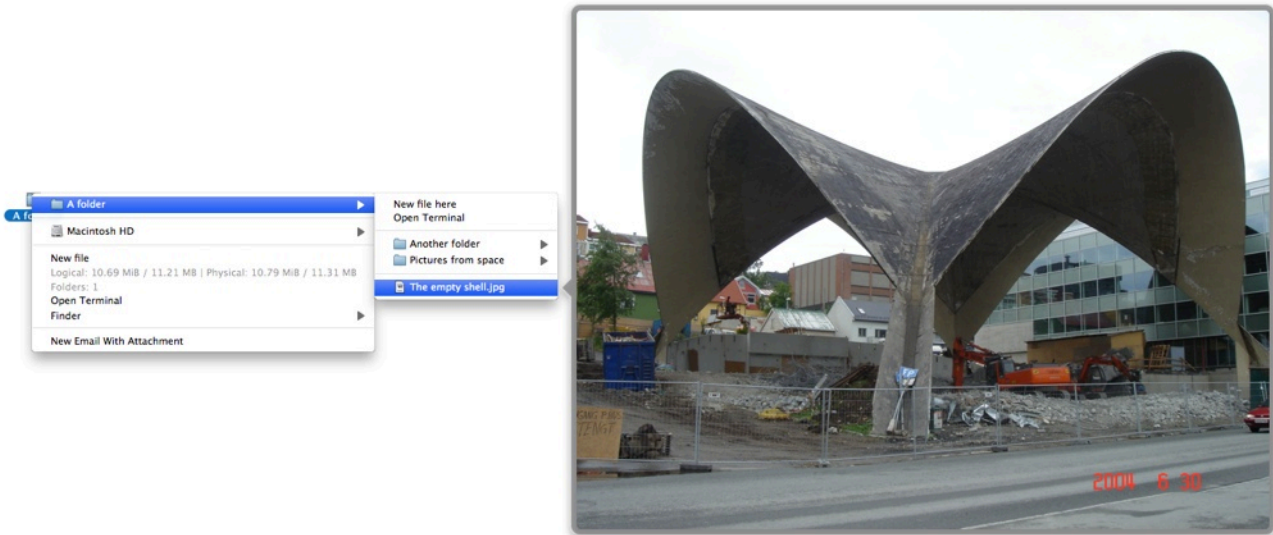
A fo

A folder

Macintosh HD

New file

Logical: 10.69 MiB / 11.21 MB | Physical: 10.79 MiB / 11.31 MB

Folders: 1

Open Terminal

Finder

New Email With Attachment

New file here

Open Terminal

Another folder

Pictures from space

The empty shell.jpg

2004 6 30